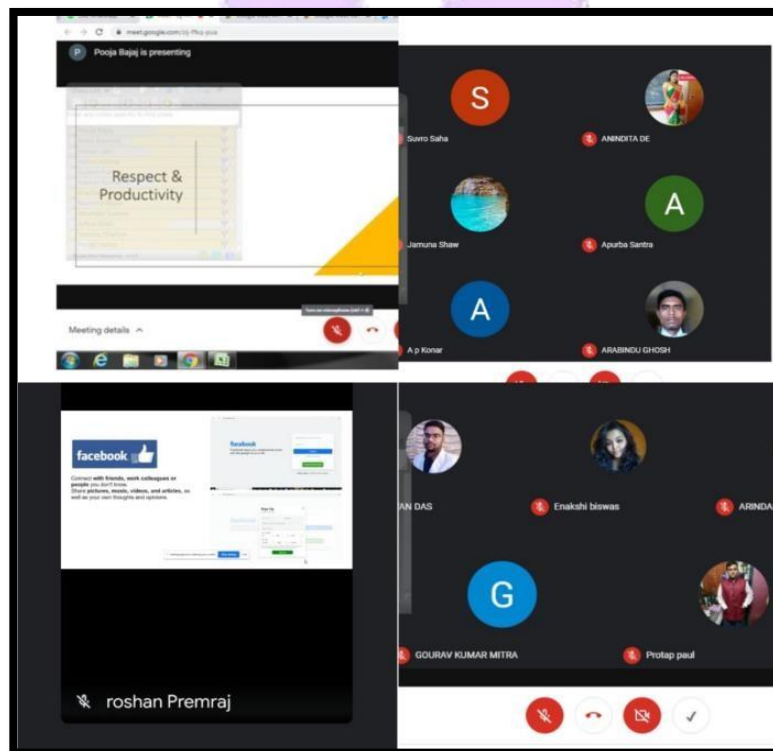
meet.google.com/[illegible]

P Pooja Bajaj is presenting

Respect & Productivity

Meeting details ^

S
Suvro Saha

ANINDITA DE

Jamuna Shaw

A
Apurba Santra

A
A p Konar

ARABINDU GHOSH

facebook

Connect with friends, work colleagues or people you don't know.
Share pictures, music, videos, and articles, as well as your own thoughts and opinions.

roshan Premraj

AN DAS

Enakshi biswas

ARINDA

G
GOURAV KUMAR MITRA

Protap paul